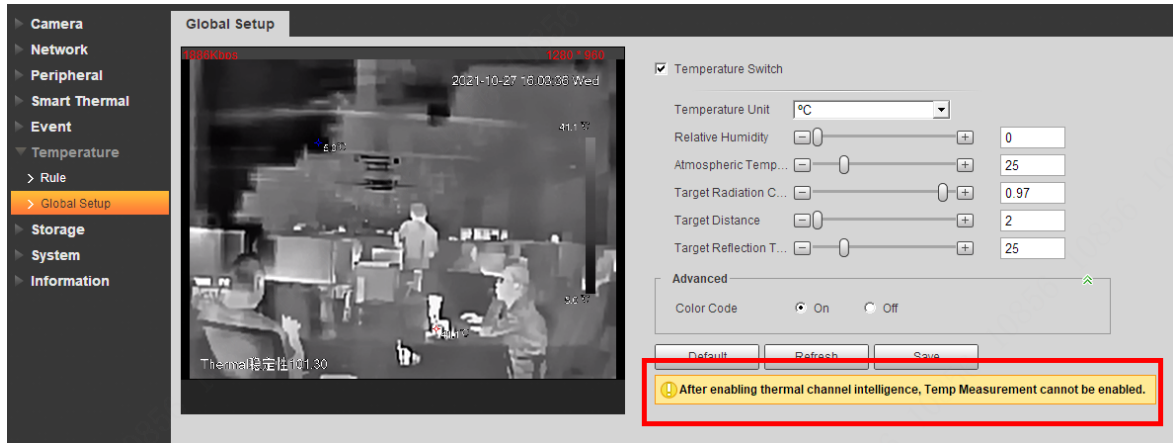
Camera
Network
Peripheral
Smart Thermal
Event
Temperature
Rule
Global Setup
Storage
System
Information

Global Setup

1666Kbps 1280 * 960
2021-10-27 16:03:36 Wed
41.1 °F
5.0 °F
Thermal眼定柱101.30

Temperature Switch

Temperature Unit °C
Relative Humidity 0
Atmospheric Temp... 25
Target Radiation C... 0.97
Target Distance 2
Target Reflection T... 25

Advanced
Color Code On Off

Default Refresh Save

After enabling thermal channel intelligence, Temp Measurement cannot be enabled.